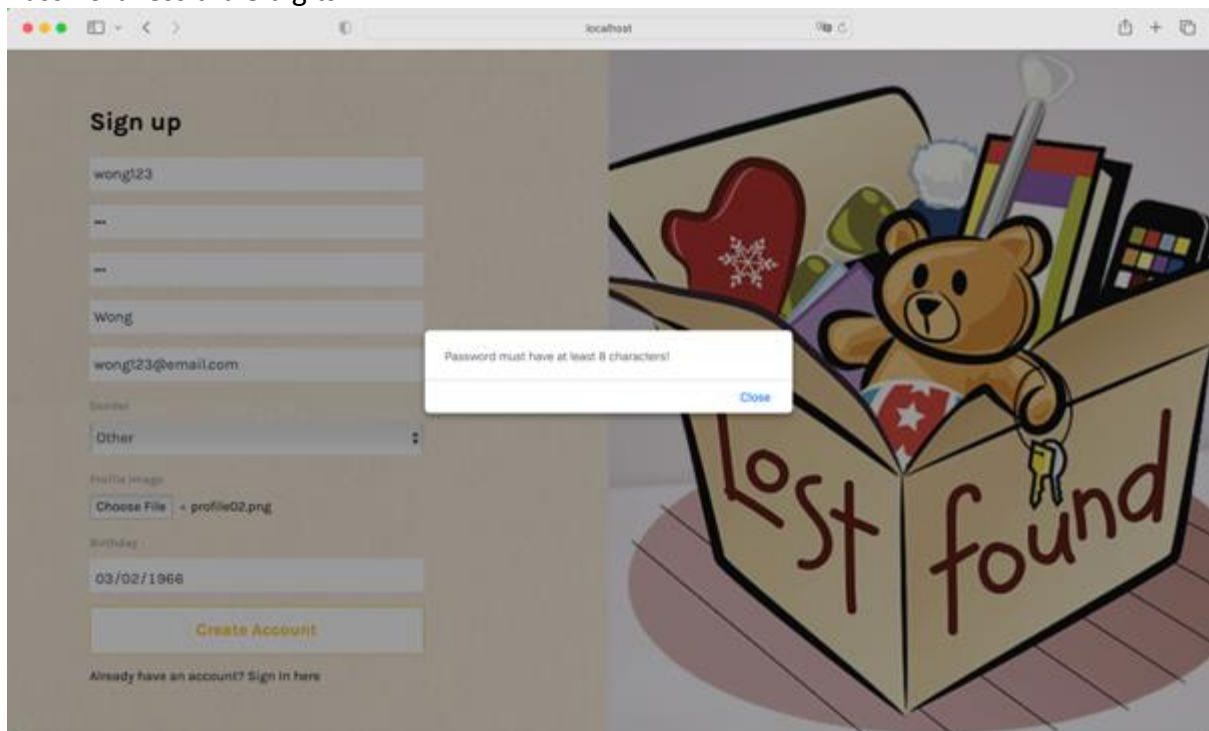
localhost

Sign up

wong123

•••

•••

Wong

wong123@email.com

Gender

Other

Profile Image

Choose File profile02.png

Birthday

03/02/1966

Create Account

Already have an account? Sign in here

Password must have at least 8 characters!

Close

Lost found